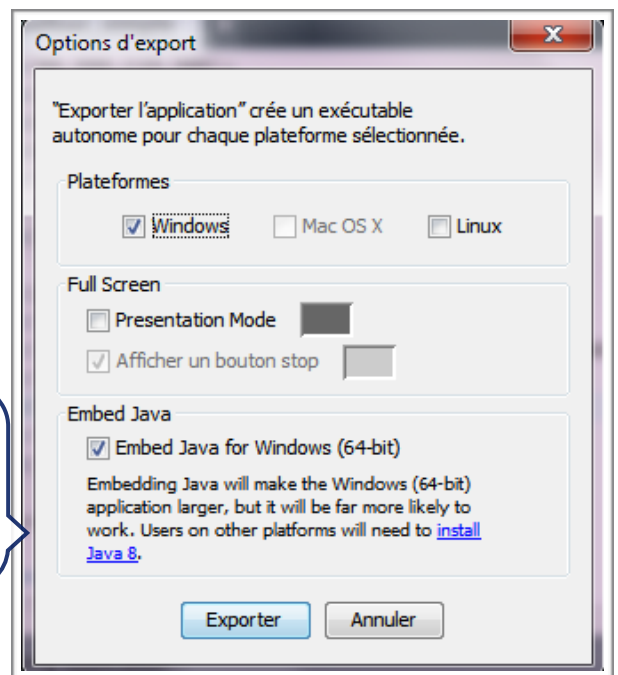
Options d'export

"Exporter l'application" crée un exécutable autonome pour chaque plateforme sélectionnée.

Plateformes

Windows

Mac OS X

Linux

Full Screen

Presentation Mode

Afficher un bouton stop

Embed Java

Embed Java for Windows (64-bit)

Embedding Java will make the Windows (64-bit) application larger, but it will be far more likely to work. Users on other platforms will need to install Java 8.

Exporter

Annuler